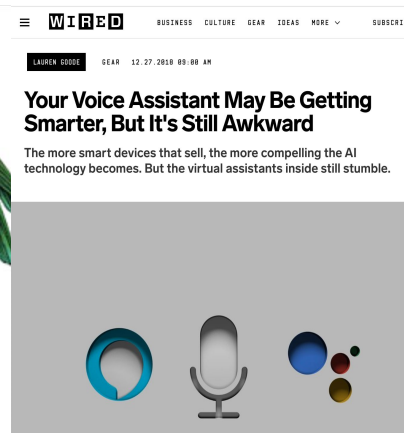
WIRED

BUSINESS CULTURE GEAR IDEAS MORE SUBSCRI

LAUREN GOODE GEAR 12.27.2018 09:00 AM

Your Voice Assistant May Be Getting Smarter, But It's Still Awkward

The more smart devices that sell, the more compelling the AI technology becomes. But the virtual assistants inside still stumble.